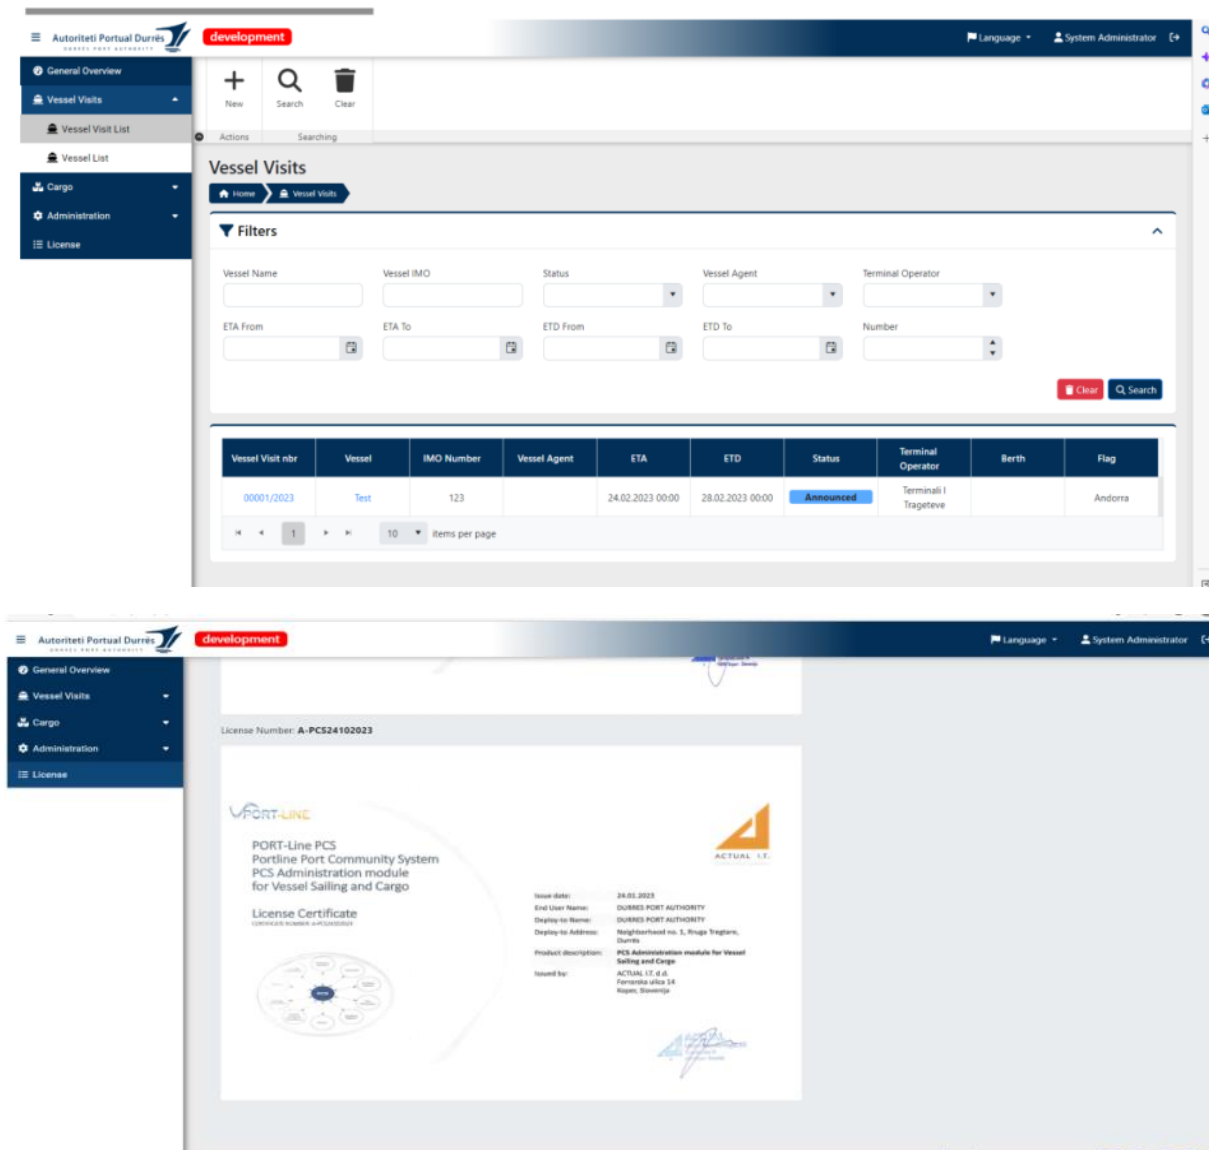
Autoriteti Portual Durrës
DURRES PORT AUTHORITY
development
Language
System Administrator

General Overview
Vessel Visits
Vessel Visit List
Vessel List
Cargo
Administration
License

New
Search
Clear
Actions
Searching

Vessel Visits
Home
Vessel Visits

Filters

Vessel Name
Vessel IMO
Status
Vessel Agent
Terminal Operator
ETA From
ETA To
ETD From
ETD To
Number

Clear
Search

| Vessel Visit nbr | Vessel | IMO Number | Vessel Agent | ETA | ETD | Status | Terminal Operator | Berth | Flag |
|---|---|---|---|---|---|---|---|---|---|
| 00001/2023 | Test | 123 | | 24.02.2023 00:00 | 28.02.2023 00:00 | Announced | Terminali I Trageteve | | Andorra |

1
10
items per page

Autoriteti Portual Durrës
DURRES PORT AUTHORITY
development
Language
System Administrator

General Overview
Vessel Visits
Cargo
Administration
License

License Number: A-PCS24102023

PORT-LINE
PORT-Line PCS
Portline Port Community System
PCS Administration module
for Vessel Sailing and Cargo

License Certificate
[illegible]

ACTUAL I.T.

Issue date: 24.02.2023
End User Name: DURRES PORT AUTHORITY
Deploy-to Name: DURRES PORT AUTHORITY
Deploy-to Address: Neighborhood no. 1, Rruga Tregtare, Durrës
Product description: PCS Administration module for Vessel Sailing and Cargo
Issued by: ACTUAL I.T. d.d.
Ferranska ulica 14
Koper, Slovenija